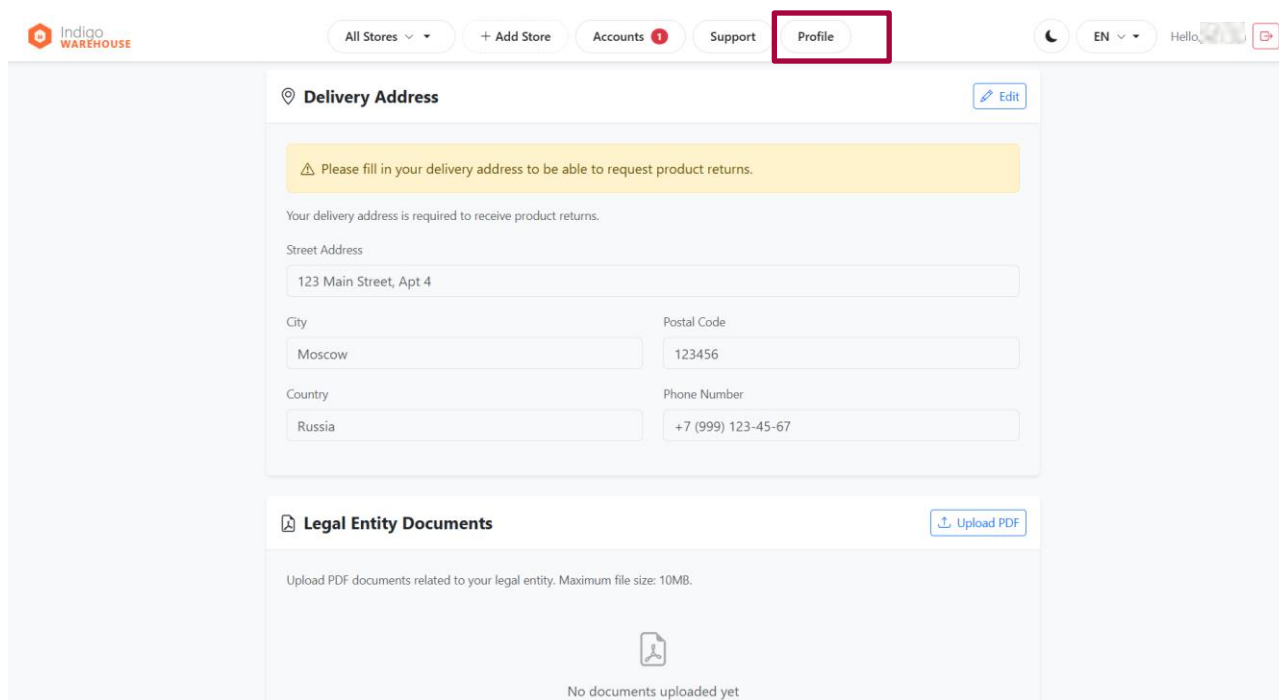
Indigo WAREHOUSE

All Stores

+ Add Store

Accounts 1

Support

Profile

EN

Hello, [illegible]

Delivery Address

Edit

⚠ Please fill in your delivery address to be able to request product returns.

Your delivery address is required to receive product returns.

Street Address

123 Main Street, Apt 4

City

Moscow

Postal Code

123456

Country

Russia

Phone Number

+7 (999) 123-45-67

Legal Entity Documents

Upload PDF

Upload PDF documents related to your legal entity. Maximum file size: 10MB.

No documents uploaded yet